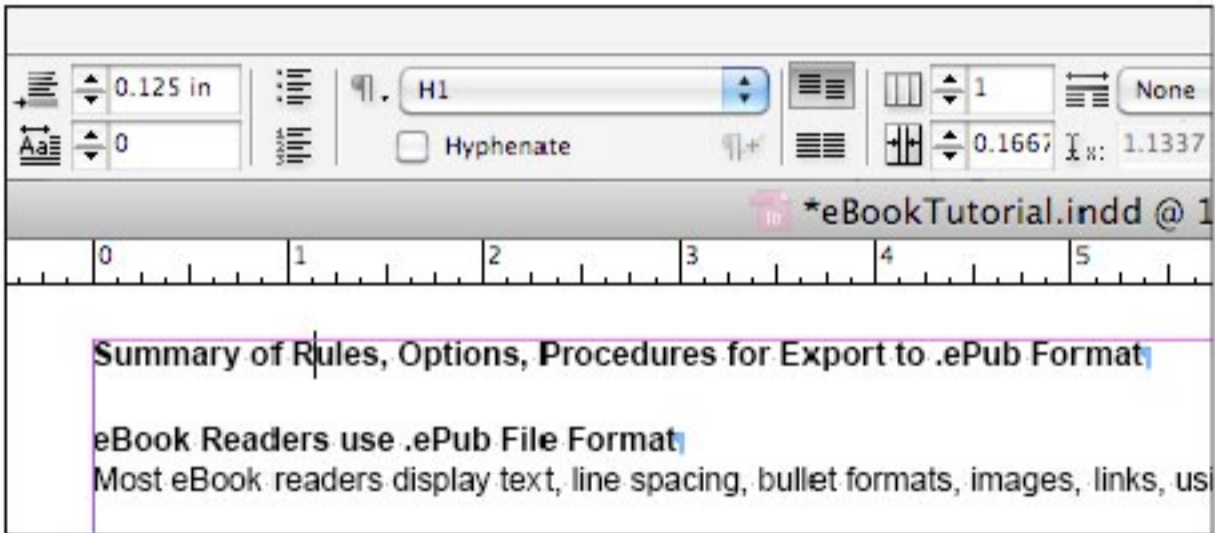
0.125 in
0
H1
Hyphenate
1
None
0.1667
1.1337
*eBookTutorial.indd @ 1
0 1 2 3 4 5

Summary of Rules, Options, Procedures for Export to .ePub Format

eBook Readers use .ePub File Format
Most eBook readers display text, line spacing, bullet formats, images, links, usi